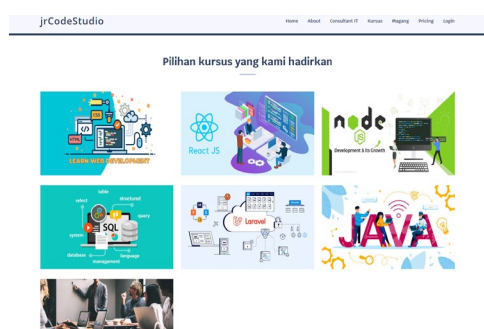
jrCodeStudio

Home About Consultant IT Kursus Magang Pricing Login

Pilihan kursus yang kami hadirkan

LEARN WEB DEVELOPMENT

React JS

node

Development & Its Growth

table
select
structured
query
SQL
system
database
language
management

Laravel

JAVA